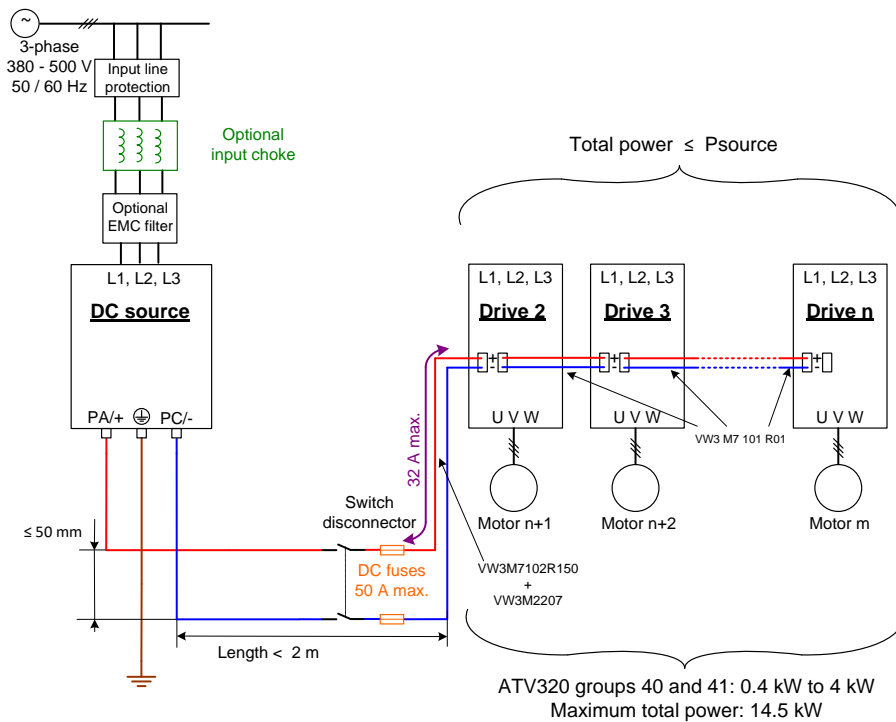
~

3-phase
380 - 500 V
50 / 60 Hz

Input line protection

Optional input choke

Optional EMC filter

L1, L2, L3

DC source

PA/+ PC/-

Total power ≤ Psource

L1, L2, L3
Drive 2
+ -
U V W

L1, L2, L3
Drive 3
+ -
U V W

L1, L2, L3
Drive n
+ -
U V W

VW3 M7 101 R01

32 A max.

Motor n+1

Motor n+2

Motor m

≤ 50 mm

Switch disconnector

DC fuses
50 A max.

VW3M7102R150
+
VW3M2207

Length < 2 m

ATV320 groups 40 and 41: 0.4 kW to 4 kW
Maximum total power: 14.5 kW